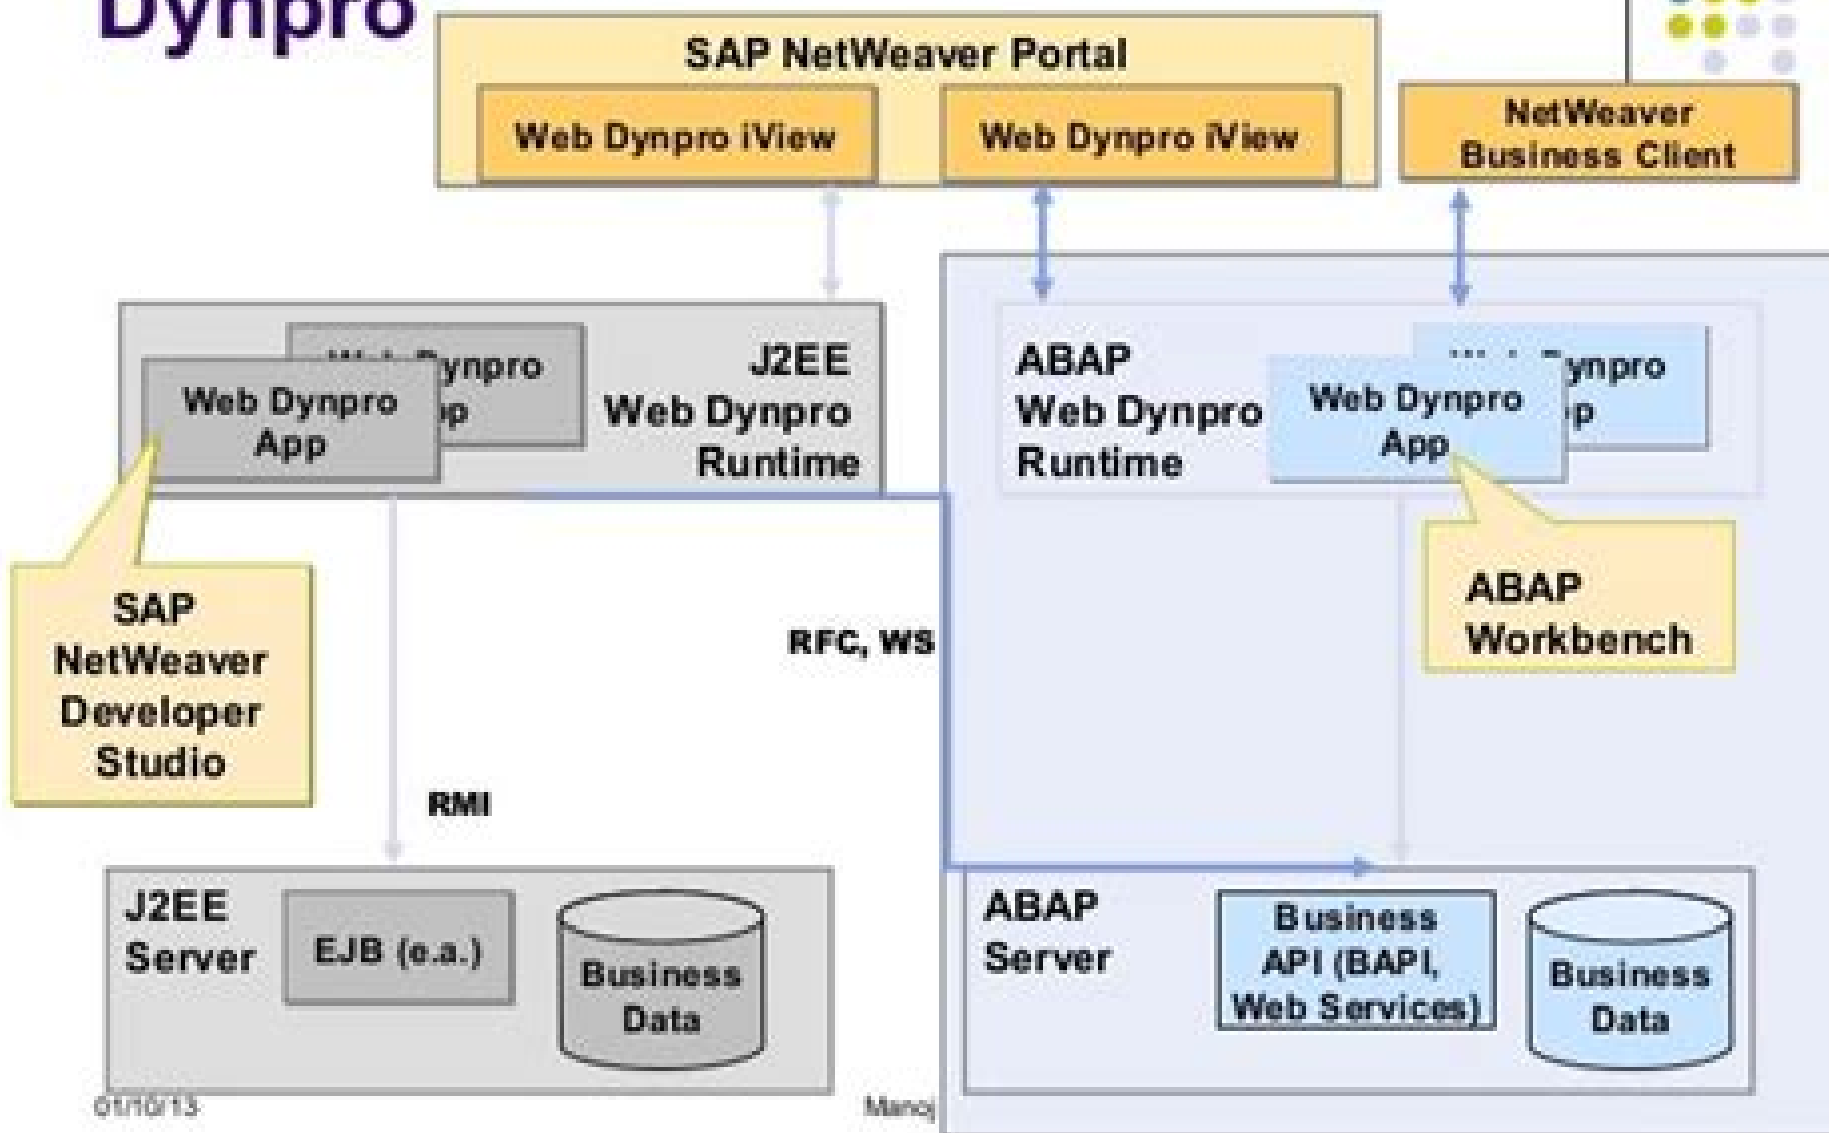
Dynpro

SAP NetWeaver Portal

Web Dynpro iView

Web Dynpro iView

NetWeaver Business Client

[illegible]ynpro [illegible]p

Web Dynpro App

J2EE Web Dynpro Runtime

ABAP Web Dynpro Runtime

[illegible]ynpro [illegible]p

Web Dynpro App

SAP NetWeaver Developer Studio

RFC, WS

ABAP Workbench

RMI

J2EE Server

EJB (e.a.)

Business Data

ABAP Server

Business API (BAPI, Web Services)

Business Data

01/10/13

Manoj